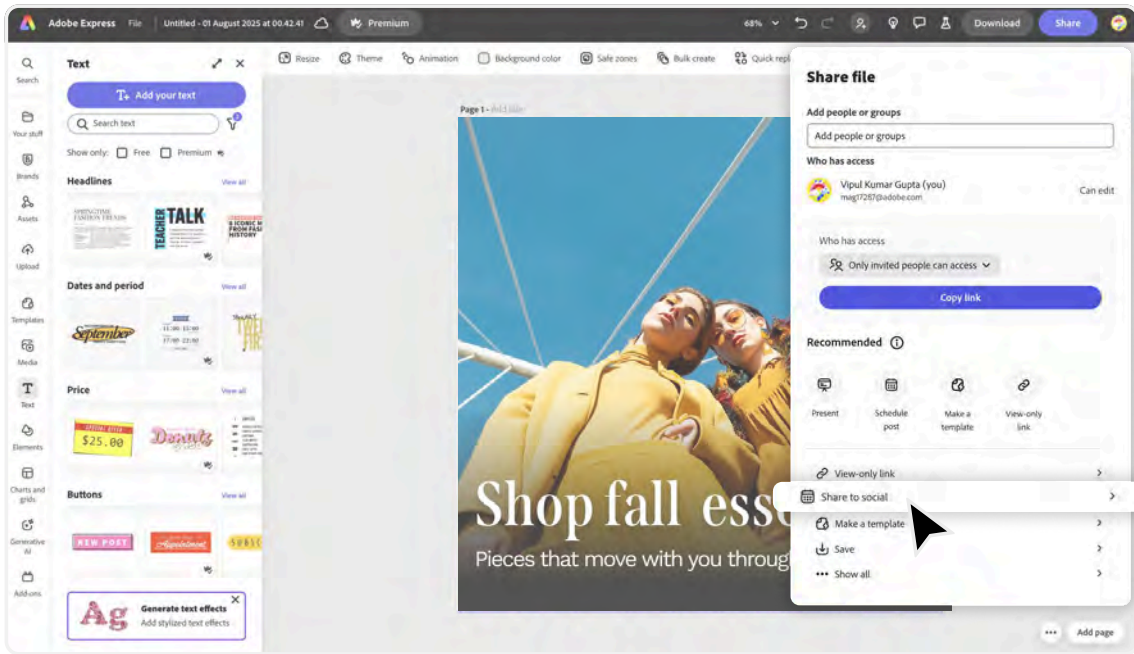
Adobe Express File Untitled - 01 August 2025 at 00.42.41 Premium 68% Download Share

Search
Your stuff
Brands
Assets
Upload
Templates
Media
Text
Elements
Charts and grids
Generative AI
Add-ons

Text

Add your text

Search text

Show only: Free Premium

Headlines View all

TALK TEACHER

Dates and period View all

September

Price View all

$25.00

Donuts

Buttons View all

NEW POST

Appointment

Generate text effects
Add stylized text effects

Resize Theme Animation Background color Safe zones Bulk create Quick repl

Page 1 - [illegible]

Shop fall esse

Pieces that move with you throug

Share file

Add people or groups

Add people or groups

Who has access

Vipul Kumar Gupta (you)
mag17257@adobe.com

Can edit

Who has access

Only invited people can access

Copy link

Recommended

Present
Schedule post
Make a template
View-only link

View-only link
Share to social
Make a template
Save
Show all

Add page